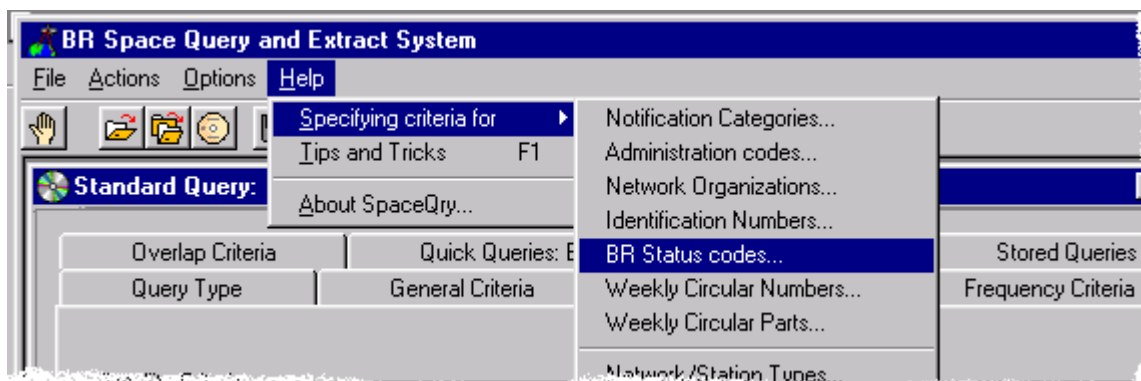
BR Space Query and Extract System
File Actions Options Help

Specifying criteria for
Tips and Tricks F1
About SpaceQry...

Notification Categories...
Administration codes...
Network Organizations...
Identification Numbers...
BR Status codes...
Weekly Circular Numbers...
Weekly Circular Parts...
Network/Station Types...

Standard Query:

Overlap Criteria
Quick Queries: E
Stored Queries
Query Type
General Criteria
Frequency Criteria